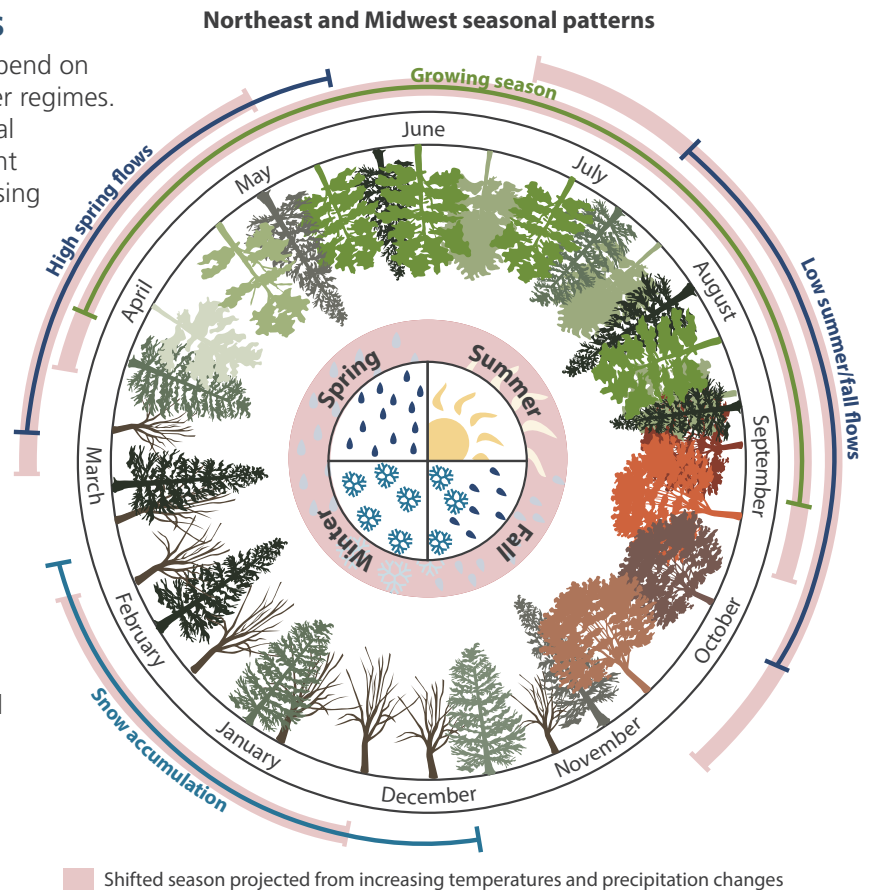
s
pend on
er regimes.
al
nt
sing

l

Northeast and Midwest seasonal patterns

Growing season

High spring flows

Low summer/fall flows

Snow accumulation

June
July
August
September
October
November
December
January
February
March
April
May

Spring
Summer
Fall
Winter

Shifted season projected from increasing temperatures and precipitation changes